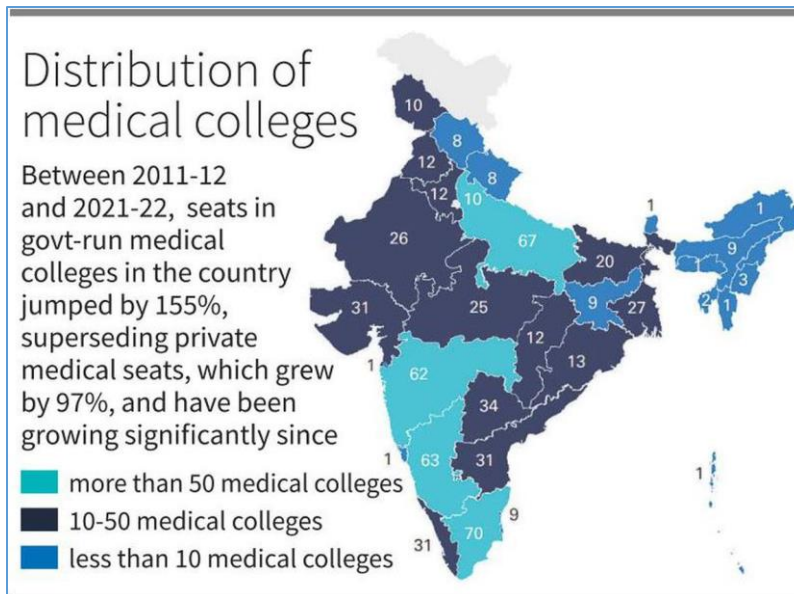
Distribution of medical colleges

Between 2011-12 and 2021-22, seats in govt-run medical colleges in the country jumped by 155%, superseding private medical seats, which grew by 97%, and have been growing significantly since

more than 50 medical colleges
10-50 medical colleges
less than 10 medical colleges

10
8
12
8
12
10
1
1
26
67
9
20
3
31
25
9
27
2
1
12
1
13
62
34
1
63
31
1
70
9
31